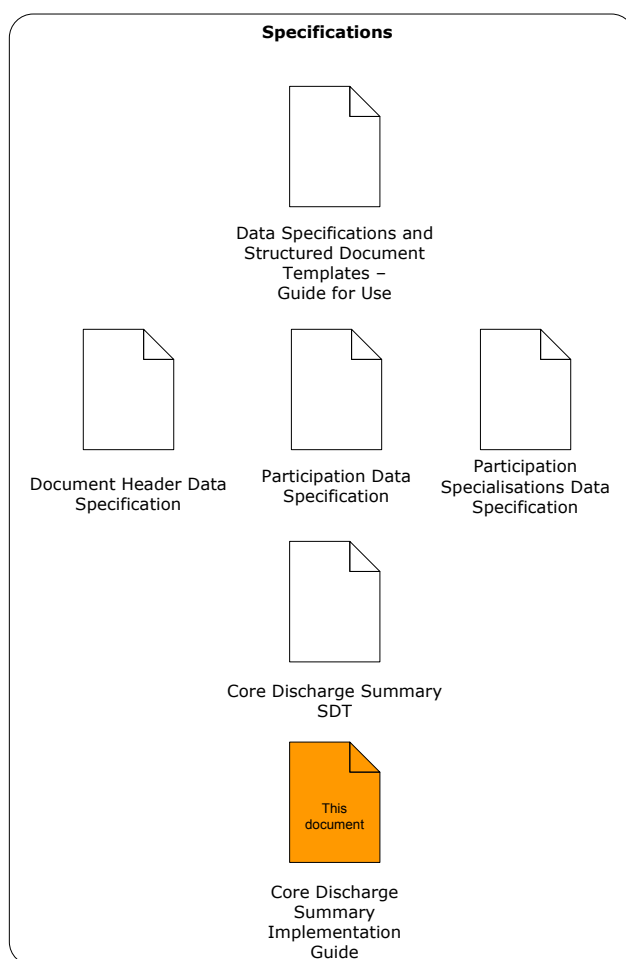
Specifications

Data Specifications and Structured Document Templates – Guide for Use

Document Header Data Specification

Participation Data Specification

Participation Specialisations Data Specification

Core Discharge Summary SDT

This document

Core Discharge Summary Implementation Guide